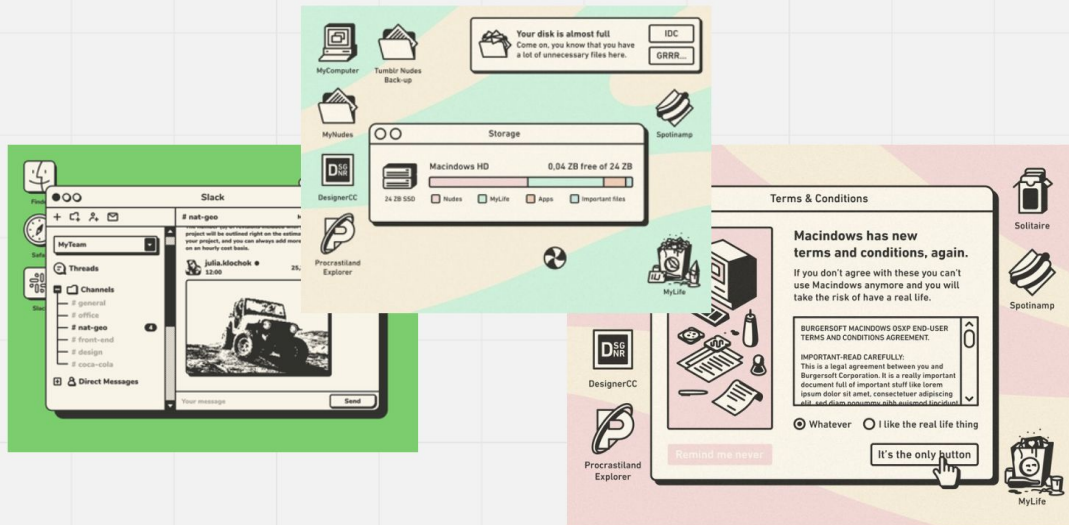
MyComputer

Tumblr Nudes Back-up

Your disk is almost full
Come on, you know that you have a lot of unnecessary files here.

IDC

GRRR...

MyNudes

Spotinamp

Storage

Macindows HD

0,04 ZB free of 24 ZB

24 ZB SSD

Nudes

MyLife

Apps

Important files

DesignerCC

Procrastiland Explorer

MyLife

Finder

Safari

Slack

Slack

MyTeam

Threads

Channels

# general

# office

# nat-geo

4

# front-end

# design

# coca-cola

Direct Messages

# nat-geo

project will be outlined right on the estimate your project, and you can always add more on an hourly cost basis.

julia.klochok

12:00

25,

Your message

Send

Terms & Conditions

Macindows has new terms and conditions, again.

If you don't agree with these you can't use Macindows anymore and you will take the risk of have a real life.

BURGERSOFT MACINDOWS OSXP END-USER TERMS AND CONDITIONS AGREEMENT.

IMPORTANT-READ CAREFULLY:
This is a legal agreement between you and Burgersoft Corporation. It is a really important document full of important stuff like lorem ipsum dolor sit amet, consectetuer adipiscing elit, sed diam nonummy nibh euismod tincidunt

Whatever

I like the real life thing

Remind me never

It's the only button

Solitaire

Spotinamp

DesignerCC

Procrastiland Explorer

MyLife